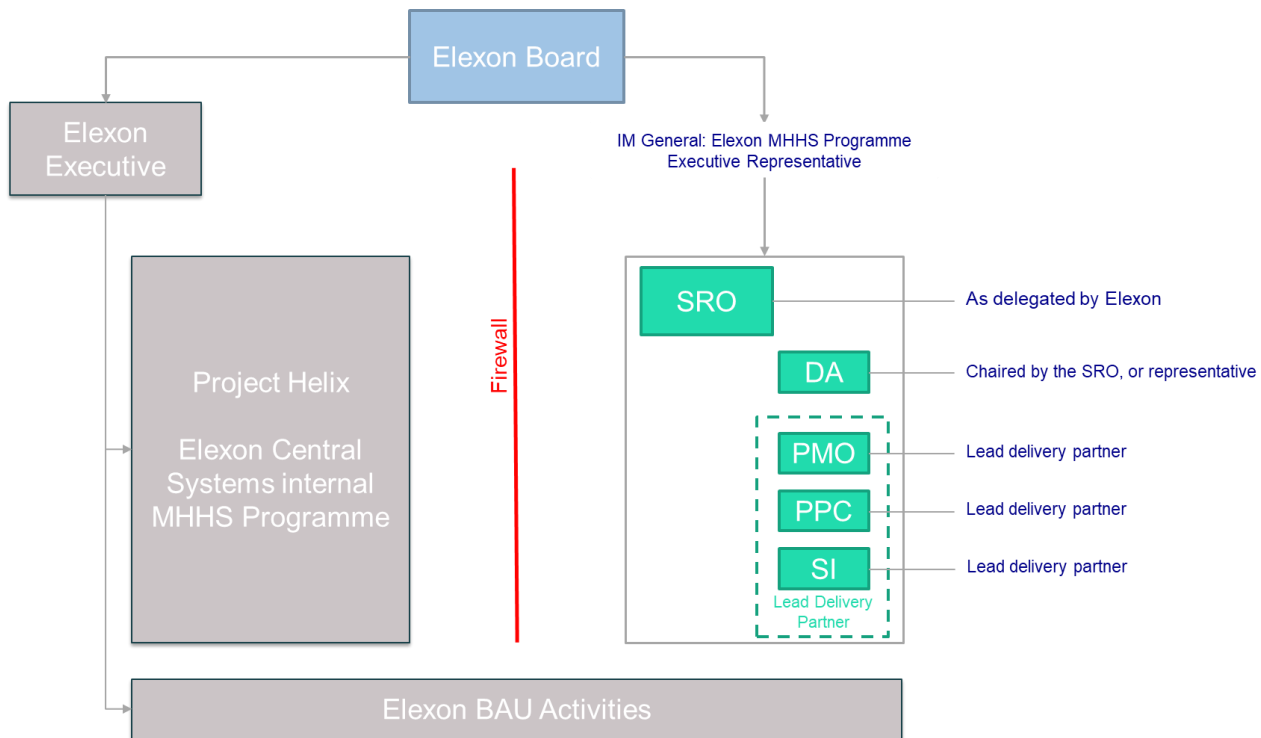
Elexon Board

Elexon Executive

IM General: Elexon MHHS Programme Executive Representative

Project Helix

Elexon Central Systems internal MHHS Programme

Firewall

SRO

As delegated by Elexon

DA

Chaired by the SRO, or representative

PMO

Lead delivery partner

PPC

Lead delivery partner

SI

Lead delivery partner

Lead Delivery Partner

Elexon BAU Activities